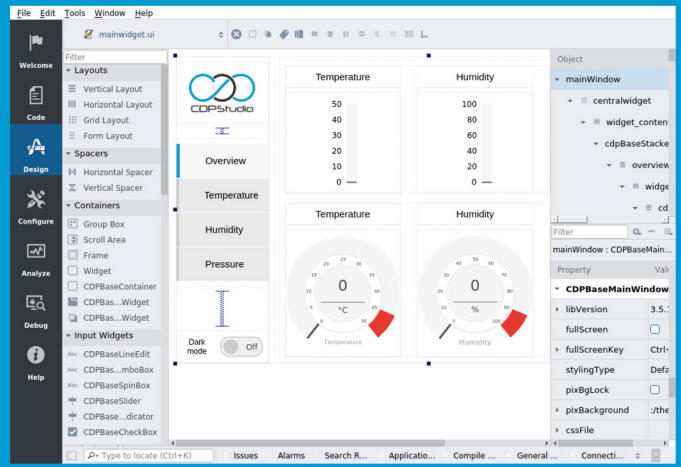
File Edit Tools Window Help

Welcome

Code

Design

Configure

Analyze

Debug

Help

mainwidget.ui

Filter

Layouts
Vertical Layout
Horizontal Layout
Grid Layout
Form Layout
Spacers
Horizontal Spacer
Vertical Spacer
Containers
Group Box
Scroll Area
Frame
Widget
CDPBaseContainer
CDPBas...Widget
CDPBas...Widget
Input Widgets
CDPBaseLineEdit
CDPBas...mboBox
CDPBaseSpinBox
CDPBaseSlider
CDPBase...dicator
CDPBaseCheckBox

CDPStudio

Overview
Temperature
Humidity
Pressure

Dark mode
Off

Temperature
50
40
30
20
10
0

Humidity
100
80
60
40
20
0

Temperature
0
°C
Temperature

Humidity
0
%
Humidity

Object
mainWindow
centralwidget
widget_conten
cdpBaseStacke
overview
widge
cd

Filter
mainWindow : CDPBaseMain...

| Property | Valu |
|---|---|
| CDPBaseMainWindow | |
| libVersion | 3.5.1 |
| fullScreen | |
| fullScreenKey | Ctrl- |
| stylingType | Defa |
| pixBgLock | |
| pixBackground | :/the |
| cssFile | |

Type to locate (Ctrl+K)
Issues
Alarms
Search R...
Applicatio...
Compile ...
General ...
Connecti...